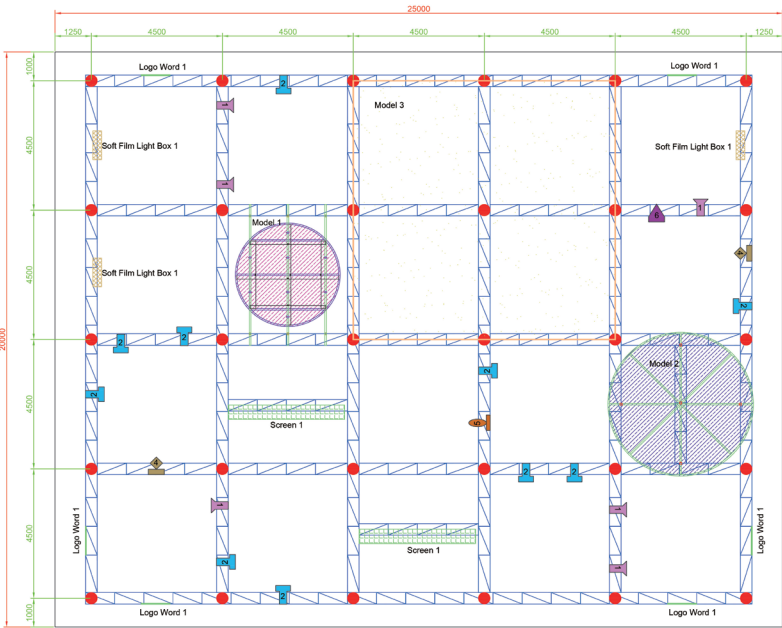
25000

1250 4500 4500 4500 4500 4500 1250

1000 4500 4500 4500 4500 1000

20000

Logo Word 1

Logo Word 1

Model 3

Soft Film Light Box 1

Soft Film Light Box 1

Model 1

Soft Film Light Box 1

Model 2

Screen 1

Logo Word 1

Logo Word 1

Screen 1

Logo Word 1

Logo Word 1

2
1
1
6
2
2
2
2
2
6
4
2
2
1
2
2
1
1